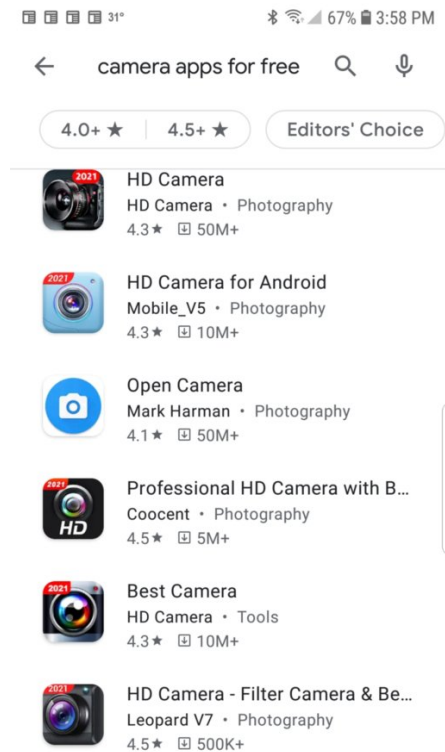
31° 67% 3:58 PM

camera apps for free

4.0+ ★ | 4.5+ ★ | Editors' Choice

2021
HD Camera
HD Camera • Photography
4.3★ 50M+

2021
HD Camera for Android
Mobile_V5 • Photography
4.3★ 10M+

Open Camera
Mark Harman • Photography
4.1★ 50M+

2021
HD
Professional HD Camera with B...
Coocent • Photography
4.5★ 5M+

2021
Best Camera
HD Camera • Tools
4.3★ 10M+

2021
HD Camera - Filter Camera & Be...
Leopard V7 • Photography
4.5★ 500K+